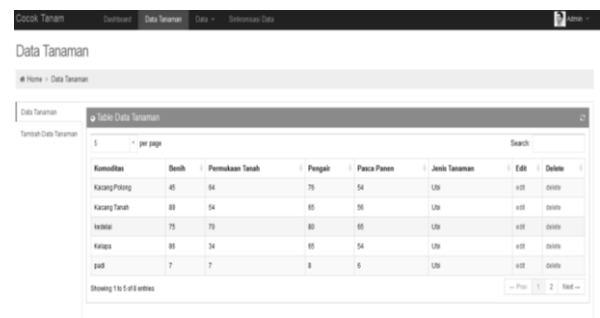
Cocok Tanam Dashboard Data Tanaman Data Seleksi Data Admin

Data Tanaman

Home > Data Tanaman

Data Tanaman

Tambah Data Tanaman

Table Data Tanaman

5 per page

Search

| Komoditas | Benih | Permukaan Tanah | Pengair | Pasca Panen | Jenis Tanaman | Edit | Delete |
|---|---|---|---|---|---|---|---|
| Kacang Polong | 45 | 64 | 76 | 54 | Ubi | edit | delete |
| Kacang Tanah | 89 | 54 | 65 | 56 | Ubi | edit | delete |
| kedelai | 75 | 70 | 80 | 65 | Ubi | edit | delete |
| Kelapa | 86 | 34 | 65 | 54 | Ubi | edit | delete |
| padi | 7 | 7 | 8 | 6 | Ubi | edit | delete |

Showing 1 to 5 of 8 entries

← Prev 1 2 Next →